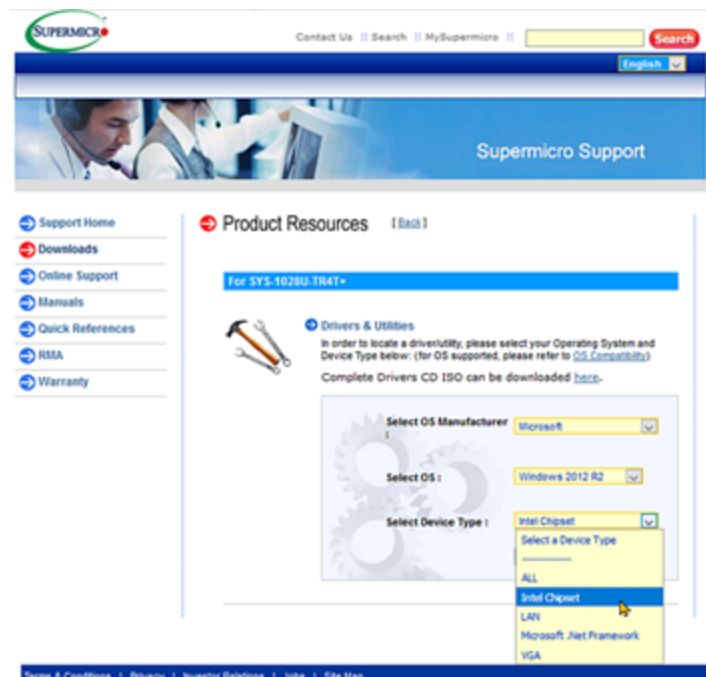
SUPERMICRO

Contact Us || Search || MySupermicro ||

Search

English

Supermicro Support

Support Home
Downloads
Online Support
Manuals
Quick References
RMA
Warranty

Product Resources [Back]

For SYS-1028U-TR4T+

Drivers & Utilities

In order to locate a driver/utility, please select your Operating System and Device Type below: (for OS supported, please refer to OS Compatibility)

Complete Drivers CD ISO can be downloaded here.

Select OS Manufacturer : Microsoft

Select OS : Windows 2012 R2

Select Device Type : Intel Chipset

Select a Device Type
==========
ALL
Intel Chipset
LAN
Microsoft .Net Framework
VGA

Terms & Conditions | Privacy | Investor Relations | Jobs | Site Map